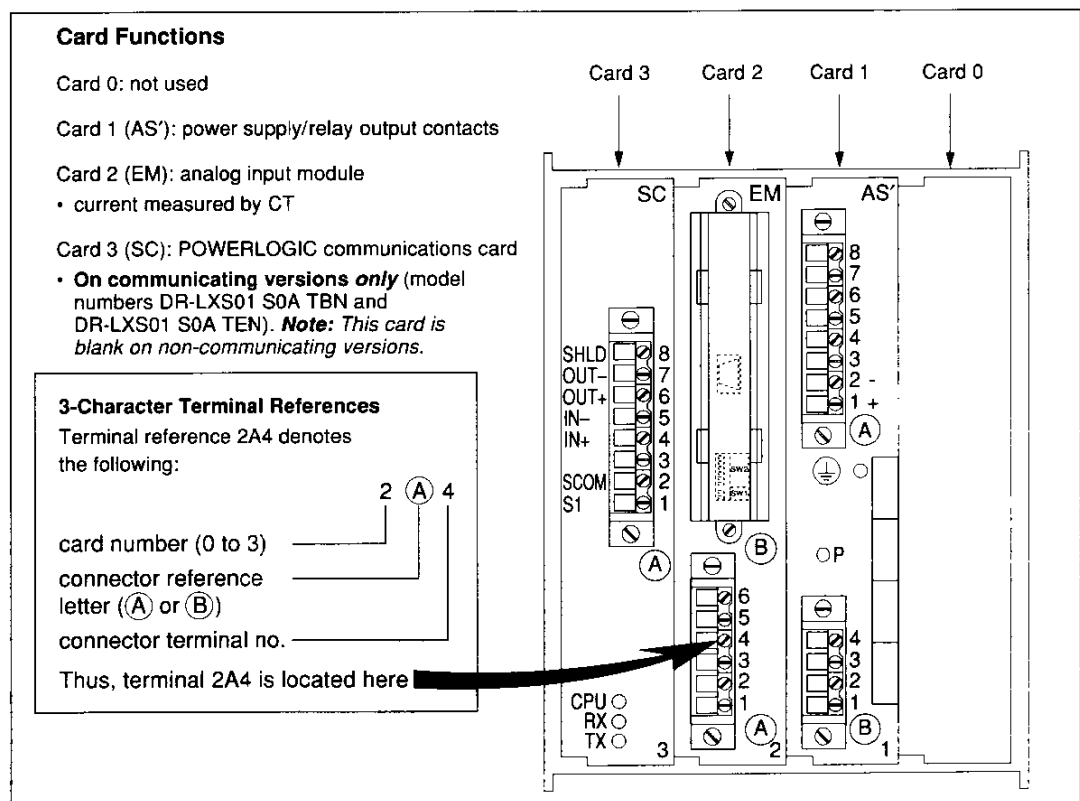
**Card Functions**

Card 0: not used

Card 1 (AS′): power supply/relay output contacts

Card 2 (EM): analog input module

• current measured by CT

Card 3 (SC): POWERLOGIC communications card

• **On communicating versions *only*** (model numbers DR-LXS01 S0A TBN and DR-LXS01 S0A TEN). ***Note:*** *This card is blank on non-communicating versions.*

**3-Character Terminal References**

Terminal reference 2A4 denotes the following:

2 Ⓐ 4

card number (0 to 3)

connector reference letter (Ⓐ or Ⓑ)

connector terminal no.

Thus, terminal 2A4 is located here

Card 3 Card 2 Card 1 Card 0

SC EM AS′

SHLD 8
OUT− 7
OUT+ 6
IN− 5
IN+ 4
3
SCOM 2
S1 1

Ⓐ

Ⓑ

SW2
SW1

8
7
6
5
4
3
2 -
1 +

Ⓐ

P

6
5
4
3
2
1

Ⓐ 2

4
3
2
1

Ⓑ 1

CPU
RX
TX

3